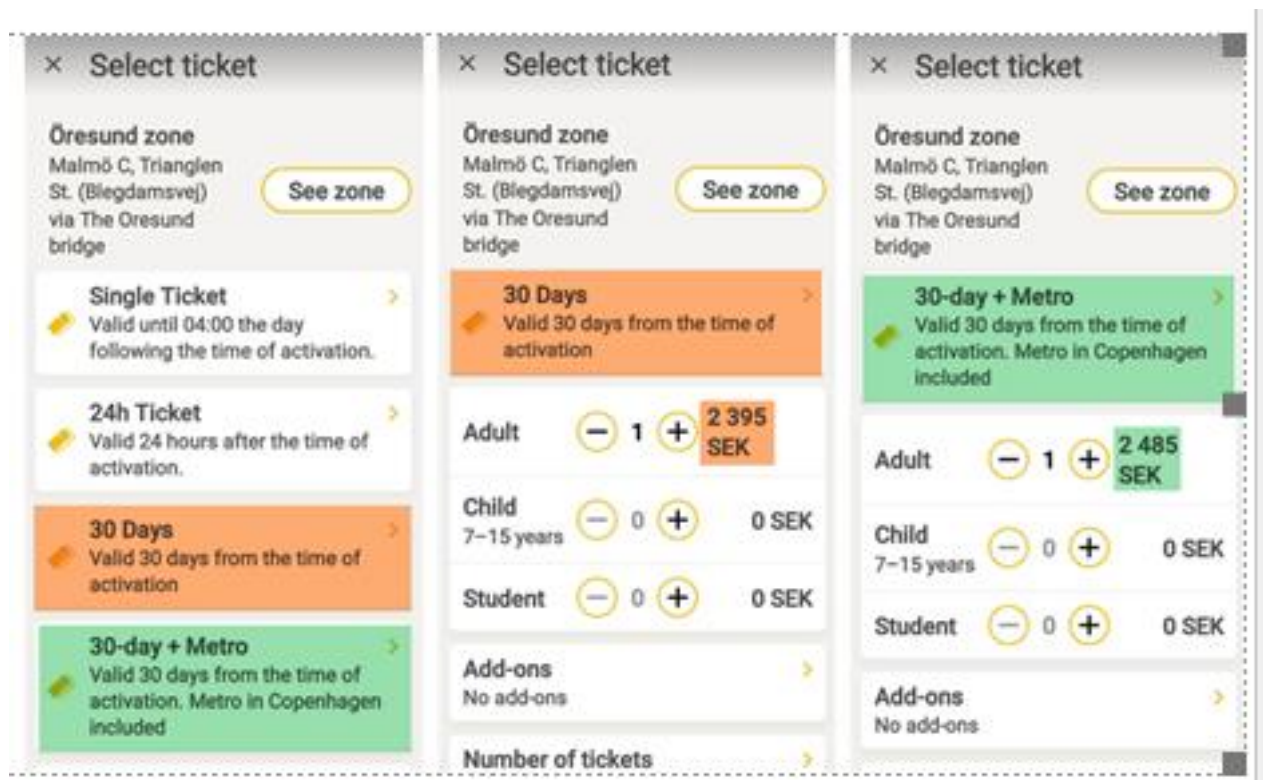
× Select ticket

Öresund zone
Malmö C, Trianglen St. (Blegdamsvej) via The Oresund bridge

See zone

Single Ticket
Valid until 04:00 the day following the time of activation.

24h Ticket
Valid 24 hours after the time of activation.

30 Days
Valid 30 days from the time of activation

30-day + Metro
Valid 30 days from the time of activation. Metro in Copenhagen included

× Select ticket

Öresund zone
Malmö C, Trianglen St. (Blegdamsvej) via The Oresund bridge

See zone

30 Days
Valid 30 days from the time of activation

Adult − 1 + 2 395 SEK

Child
7–15 years − 0 + 0 SEK

Student − 0 + 0 SEK

Add-ons
No add-ons

Number of tickets

× Select ticket

Öresund zone
Malmö C, Trianglen St. (Blegdamsvej) via The Oresund bridge

See zone

30-day + Metro
Valid 30 days from the time of activation. Metro in Copenhagen included

Adult − 1 + 2 485 SEK

Child
7–15 years − 0 + 0 SEK

Student − 0 + 0 SEK

Add-ons
No add-ons